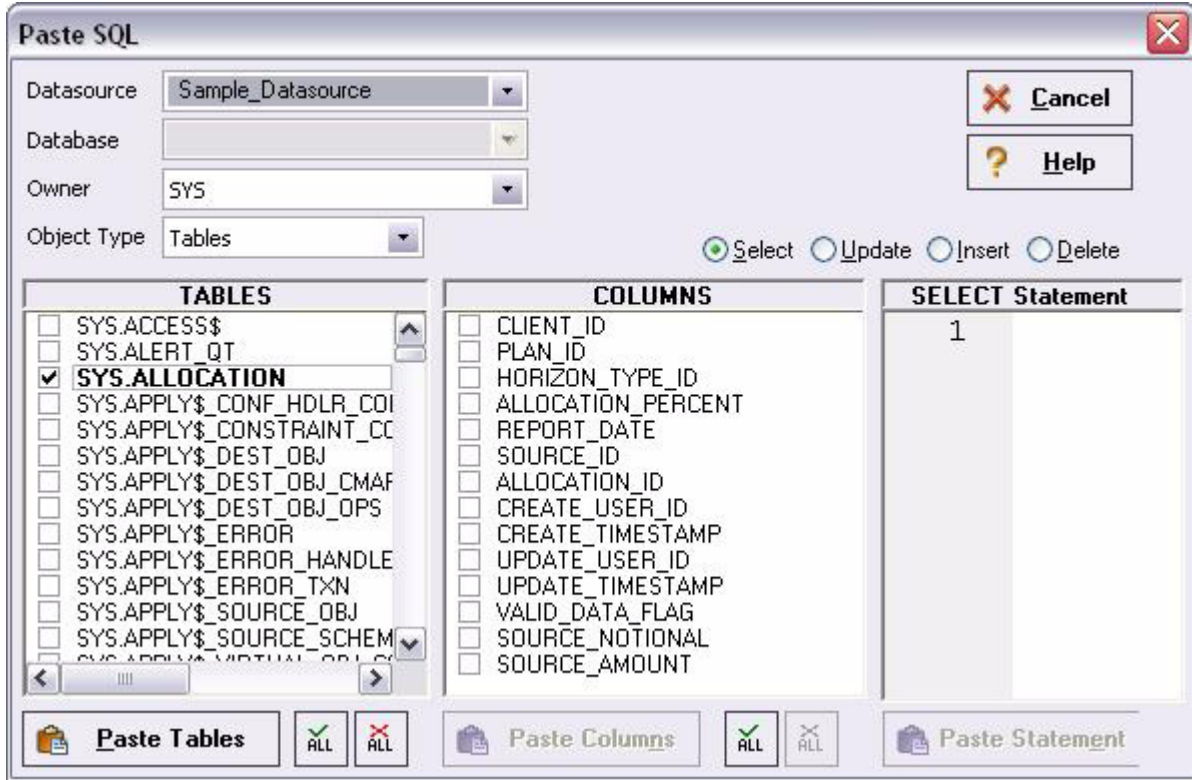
Paste SQL

Datasource Sample_Datasource

Database

Owner SYS

Object Type Tables

Cancel

Help

Select Update Insert Delete

| TABLES |
|---|
| SYS.ACCESS$ |
| SYS.ALERT_QT |
| SYS.ALLOCATION |
| SYS.APPLY$_CONF_HDLR_COI |
| SYS.APPLY$_CONSTRAINT_CC |
| SYS.APPLY$_DEST_OBJ |
| SYS.APPLY$_DEST_OBJ_CMAF |
| SYS.APPLY$_DEST_OBJ_OPS |
| SYS.APPLY$_ERROR |
| SYS.APPLY$_ERROR_HANDLE |
| SYS.APPLY$_ERROR_TXN |
| SYS.APPLY$_SOURCE_OBJ |
| SYS.APPLY$_SOURCE_SCHEM |
| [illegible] |

| COLUMNS |
|---|
| CLIENT_ID |
| PLAN_ID |
| HORIZON_TYPE_ID |
| ALLOCATION_PERCENT |
| REPORT_DATE |
| SOURCE_ID |
| ALLOCATION_ID |
| CREATE_USER_ID |
| CREATE_TIMESTAMP |
| UPDATE_USER_ID |
| UPDATE_TIMESTAMP |
| VALID_DATA_FLAG |
| SOURCE_NOTIONAL |
| SOURCE_AMOUNT |

SELECT Statement
1

Paste Tables ALL ALL Paste Columns ALL ALL Paste Statement